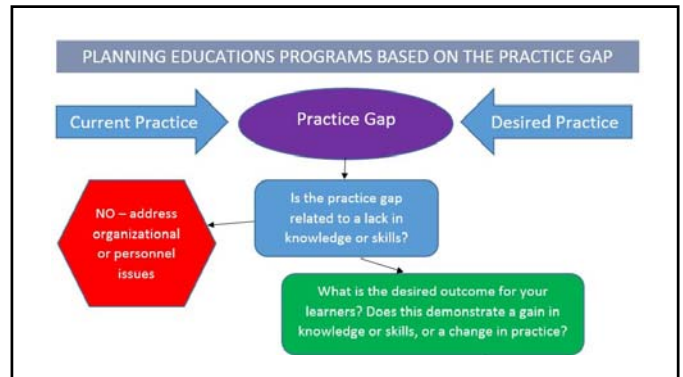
PLANNING EDUCATIONS PROGRAMS BASED ON THE PRACTICE GAP

Current Practice

Practice Gap

Desired Practice

Is the practice gap related to a lack in knowledge or skills?

NO – address organizational or personnel issues

What is the desired outcome for your learners? Does this demonstrate a gain in knowledge or skills, or a change in practice?